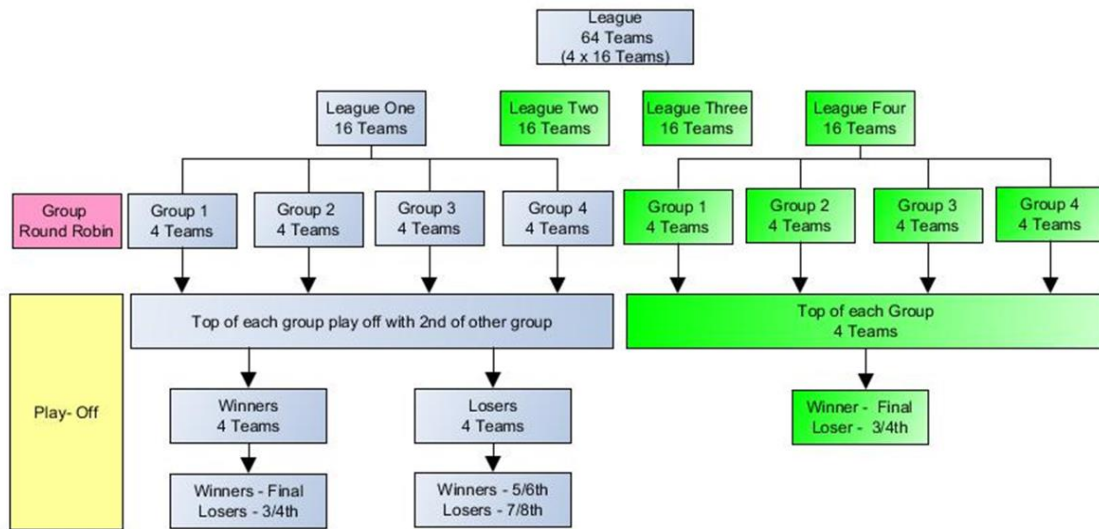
League
64 Teams
(4 x 16 Teams)

League One
16 Teams

League Two
16 Teams

League Three
16 Teams

League Four
16 Teams

Group
Round Robin

Group 1
4 Teams

Group 2
4 Teams

Group 3
4 Teams

Group 4
4 Teams

Group 1
4 Teams

Group 2
4 Teams

Group 3
4 Teams

Group 4
4 Teams

Play- Off

Top of each group play off with 2nd of other group

Top of each Group
4 Teams

Winners
4 Teams

Losers
4 Teams

Winner - Final
Loser - 3/4th

Winners - Final
Losers - 3/4th

Winners - 5/6th
Losers - 7/8th